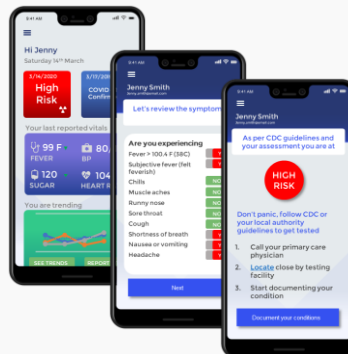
9:41 AM

Hi Jenny

Saturday 14th March

3/16/2020

High Risk

3/17/20

COVID Confirm

Your last reported vitals

99 F

FEVER

80.

BP

120

SUGAR

HEART R

You are trending

SEE TRENDS

REPORT

9:41 AM

Jenny Smith

jenny.smith@email.com

Let's review the symptom

Are you experiencing

Fever > 100.4 F (38C)

Subjective fever (felt feverish)

Chills

NO

Muscle aches

NO

Runny nose

NO

Sore throat

NO

Cough

NO

Shortness of breath

NO

Nausea or vomiting

NO

Headache

NO

Next

9:41 AM

Jenny Smith

jenny.smith@email.com

As per CDC guidelines and your assessment you are at

HIGH RISK

Don't panic, follow CDC or your local authority guidelines to get tested

1. Call your primary care physician

2. Locate close by testing facility

3. Start documenting your condition

Document your conditions